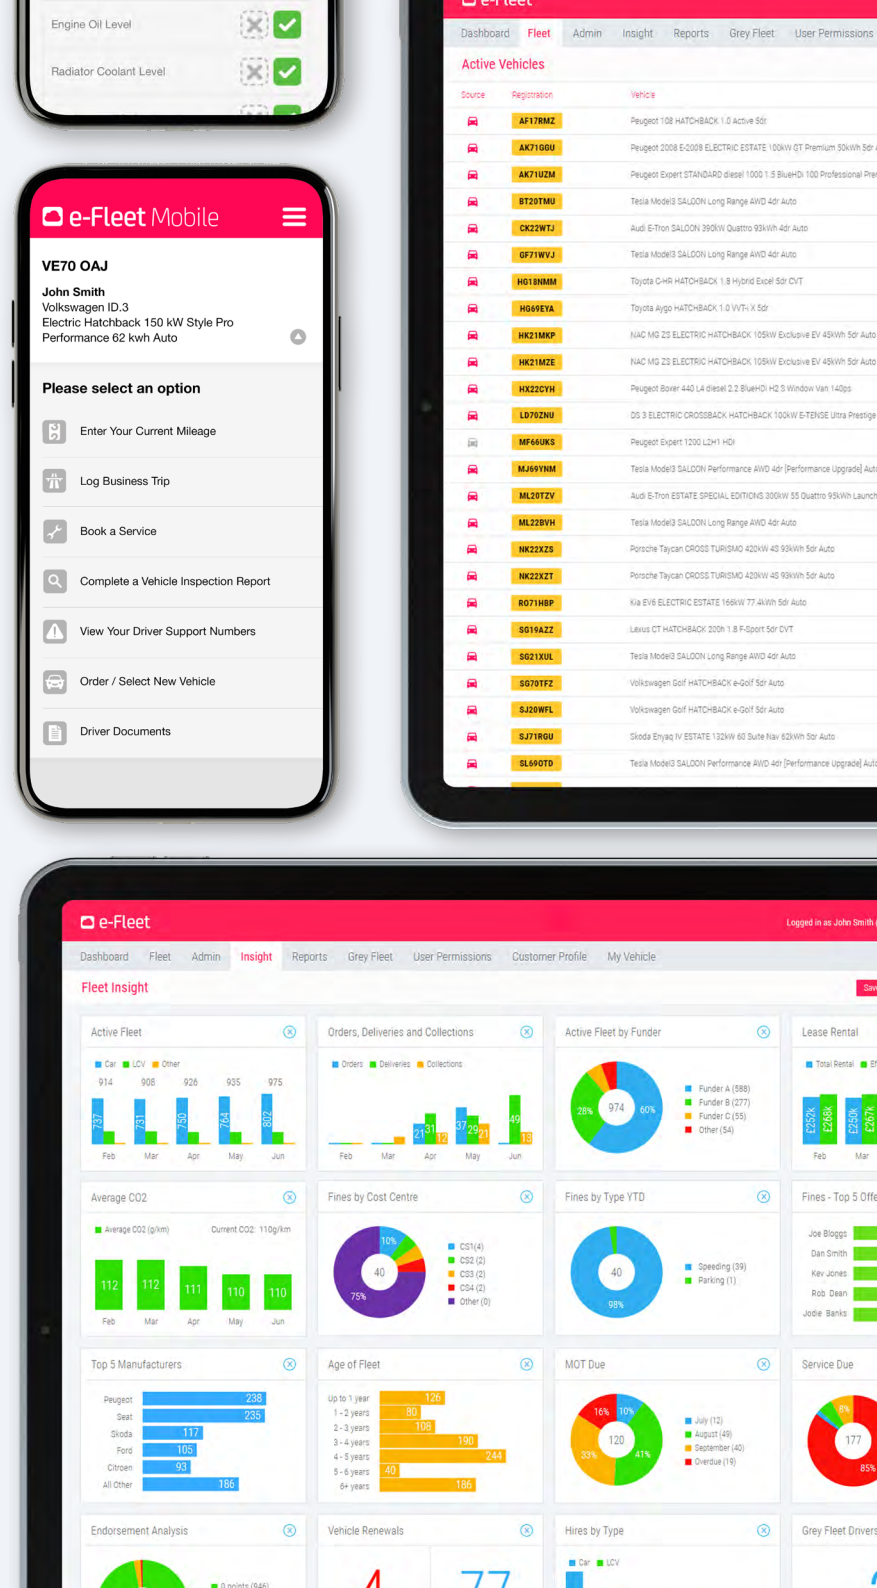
Engine Oil Level

Radiator Coolant Level

e-Fleet Mobile

VE70 OAJ

John Smith
Volkswagen ID.3
Electric Hatchback 150 kW Style Pro Performance 62 kwh Auto

Please select an option

Enter Your Current Mileage

Log Business Trip

Book a Service

Complete a Vehicle Inspection Report

View Your Driver Support Numbers

Order / Select New Vehicle

Driver Documents

e-Fleet

Dashboard Fleet Admin Insight Reports Grey Fleet User Permissions

Active Vehicles

| Source | Registration | Vehicle |
|---|---|---|
| | AF17RMZ | Peugeot 108 HATCHBACK 1.0 Active 5dr |
| | AK71GGU | Peugeot 2008 E-2008 ELECTRIC ESTATE 100kW GT Premium 50kWh 5dr |
| | AK71UZM | Peugeot Expert STANDARD diesel 1000 1.5 BlueHDi 100 Professional Pre |
| | BT20TMU | Tesla Model3 SALOON Long Range AWD 4dr Auto |
| | CK22WTJ | Audi E-Tron SALOON 390kW Quattro 93kWh 4dr Auto |
| | GF71WVJ | Tesla Model3 SALOON Long Range AWD 4dr Auto |
| | HG18NMM | Toyota C-HR HATCHBACK 1.8 Hybrid Excel 5dr CVT |
| | HG69EYA | Toyota Aygo HATCHBACK 1.0 VVT-i X 5dr |
| | HK21MKP | NAC MG ZS ELECTRIC HATCHBACK 105kW Exclusive EV 45kWh 5dr Auto |
| | HK21MZE | NAC MG ZS ELECTRIC HATCHBACK 105kW Exclusive EV 45kWh 5dr Auto |
| | HX22CYH | Peugeot Boxer 440 L4 diesel 2.2 BlueHDi H2 S Window Van 140ps |
| | LD70ZNU | DS 3 ELECTRIC CROSSBACK HATCHBACK 100kW E-TENSE Ultra Prestige |
| | MF66UKS | Peugeot Expert 1200 L2H1 HDI |
| | MJ69YNM | Tesla Model3 SALOON Performance AWD 4dr [Performance Upgrade] Aut |
| | ML20TZV | Audi E-Tron ESTATE SPECIAL EDITIONS 300kW 55 Quattro 95kWh Launch |
| | ML22BVH | Tesla Model3 SALOON Long Range AWD 4dr Auto |
| | NK22XZS | Porsche Taycan CROSS TURISMO 420kW 4S 93kWh 5dr Auto |
| | NK22XZT | Porsche Taycan CROSS TURISMO 420kW 4S 93kWh 5dr Auto |
| | RO71HBP | Kia EV6 ELECTRIC ESTATE 166kW 77.4kWh 5dr Auto |
| | SG19AZZ | Lexus CT HATCHBACK 200h 1.8 F-Sport 5dr CVT |
| | SG21XUL | Tesla Model3 SALOON Long Range AWD 4dr Auto |
| | SG70TFZ | Volkswagen Golf HATCHBACK e-Golf 5dr Auto |
| | SJ20WFL | Volkswagen Golf HATCHBACK e-Golf 5dr Auto |
| | SJ71RGU | Skoda Enyaq IV ESTATE 132kW 60 Suite Nav 62kWh 5dr Auto |
| | SL69OTD | Tesla Model3 SALOON Performance AWD 4dr [Performance Upgrade] Aut |

e-Fleet

Logged in as John Smith

Dashboard Fleet Admin Insight Reports Grey Fleet User Permissions Customer Profile My Vehicle

Fleet Insight

Active Fleet
Car LCV Other
914 908 926 935 975
737 731 750 764 802
Feb Mar Apr May Jun

Orders, Deliveries and Collections
Orders Deliveries Collections
21 31 12 37 29 21 49 13
Feb Mar Apr May Jun

Active Fleet by Funder
28% 974 60%
Funder A (588)
Funder B (277)
Funder C (55)
Other (54)

Lease Rental
Total Rental
£252k £268k £250k £267k
Feb Mar

Average CO2
Average CO2 (g/km) Current CO2: 110g/km
112 112 111 110 110
Feb Mar Apr May Jun

Fines by Cost Centre
10% 40 75%
CS1 (4)
CS2 (2)
CS3 (2)
CS4 (2)
Other (0)

Fines by Type YTD
40 98%
Speeding (39)
Parking (1)

Fines - Top 5 Offe
Joe Bloggs
Dan Smith
Kev Jones
Rob Dean
Jodie Banks

Top 5 Manufacturers
Peugeot 238
Seat 235
Skoda 117
Ford 105
Citroen 93
All Other 186

Age of Fleet
Up to 1 year 126
1 - 2 years 80
2 - 3 years 108
3 - 4 years 190
4 - 5 years 244
5 - 6 years 40
6+ years 186

MOT Due
16% 10% 120 33% 41%
July (12)
August (49)
September (40)
Overdue (19)

Service Due
8% 177 85%

Endorsement Analysis
0 points (946)

Vehicle Renewals
4 77

Hires by Type
Car LCV

Grey Fleet Drivers